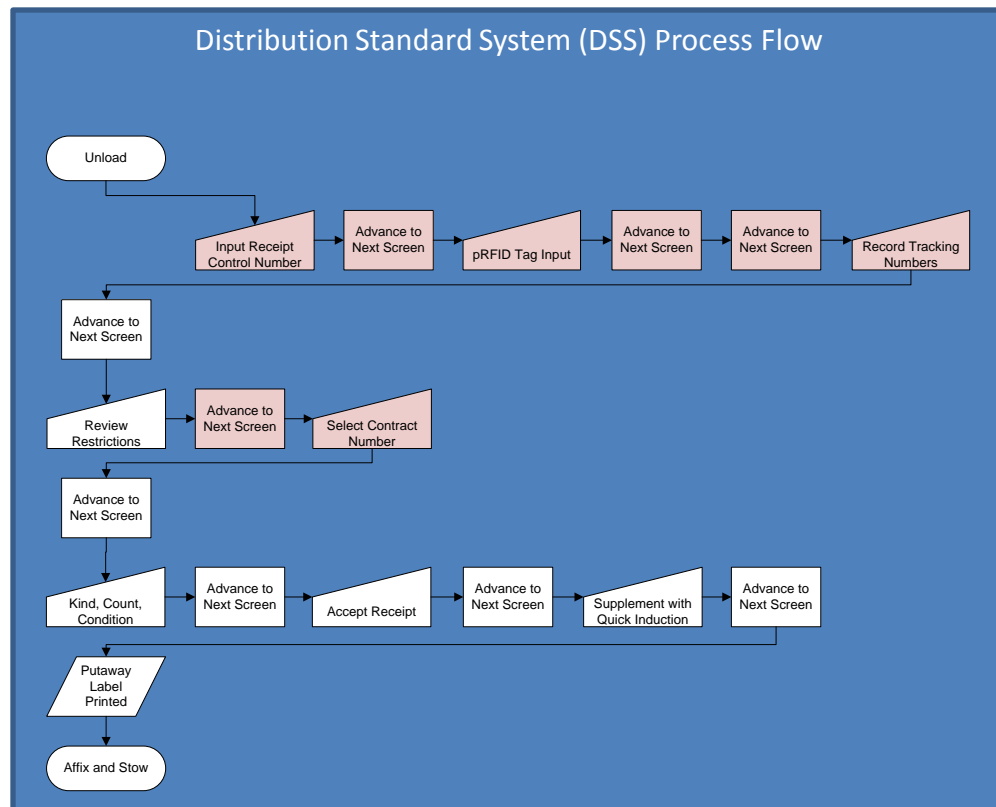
Distribution Standard System (DSS) Process Flow

Unload

Input Receipt Control Number

Advance to Next Screen

pRFID Tag Input

Advance to Next Screen

Advance to Next Screen

Record Tracking Numbers

Advance to Next Screen

Review Restrictions

Advance to Next Screen

Select Contract Number

Advance to Next Screen

Kind, Count, Condition

Advance to Next Screen

Accept Receipt

Advance to Next Screen

Supplement with Quick Induction

Advance to Next Screen

Putaway Label Printed

Affix and Stow